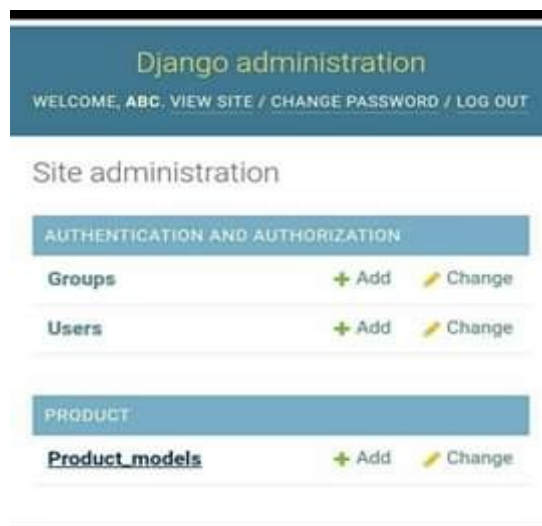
Django administration

WELCOME, ABC. VIEW SITE / CHANGE PASSWORD / LOG OUT

Site administration

AUTHENTICATION AND AUTHORIZATION

Groups + Add Change

Users + Add Change

PRODUCT

Product_models + Add Change